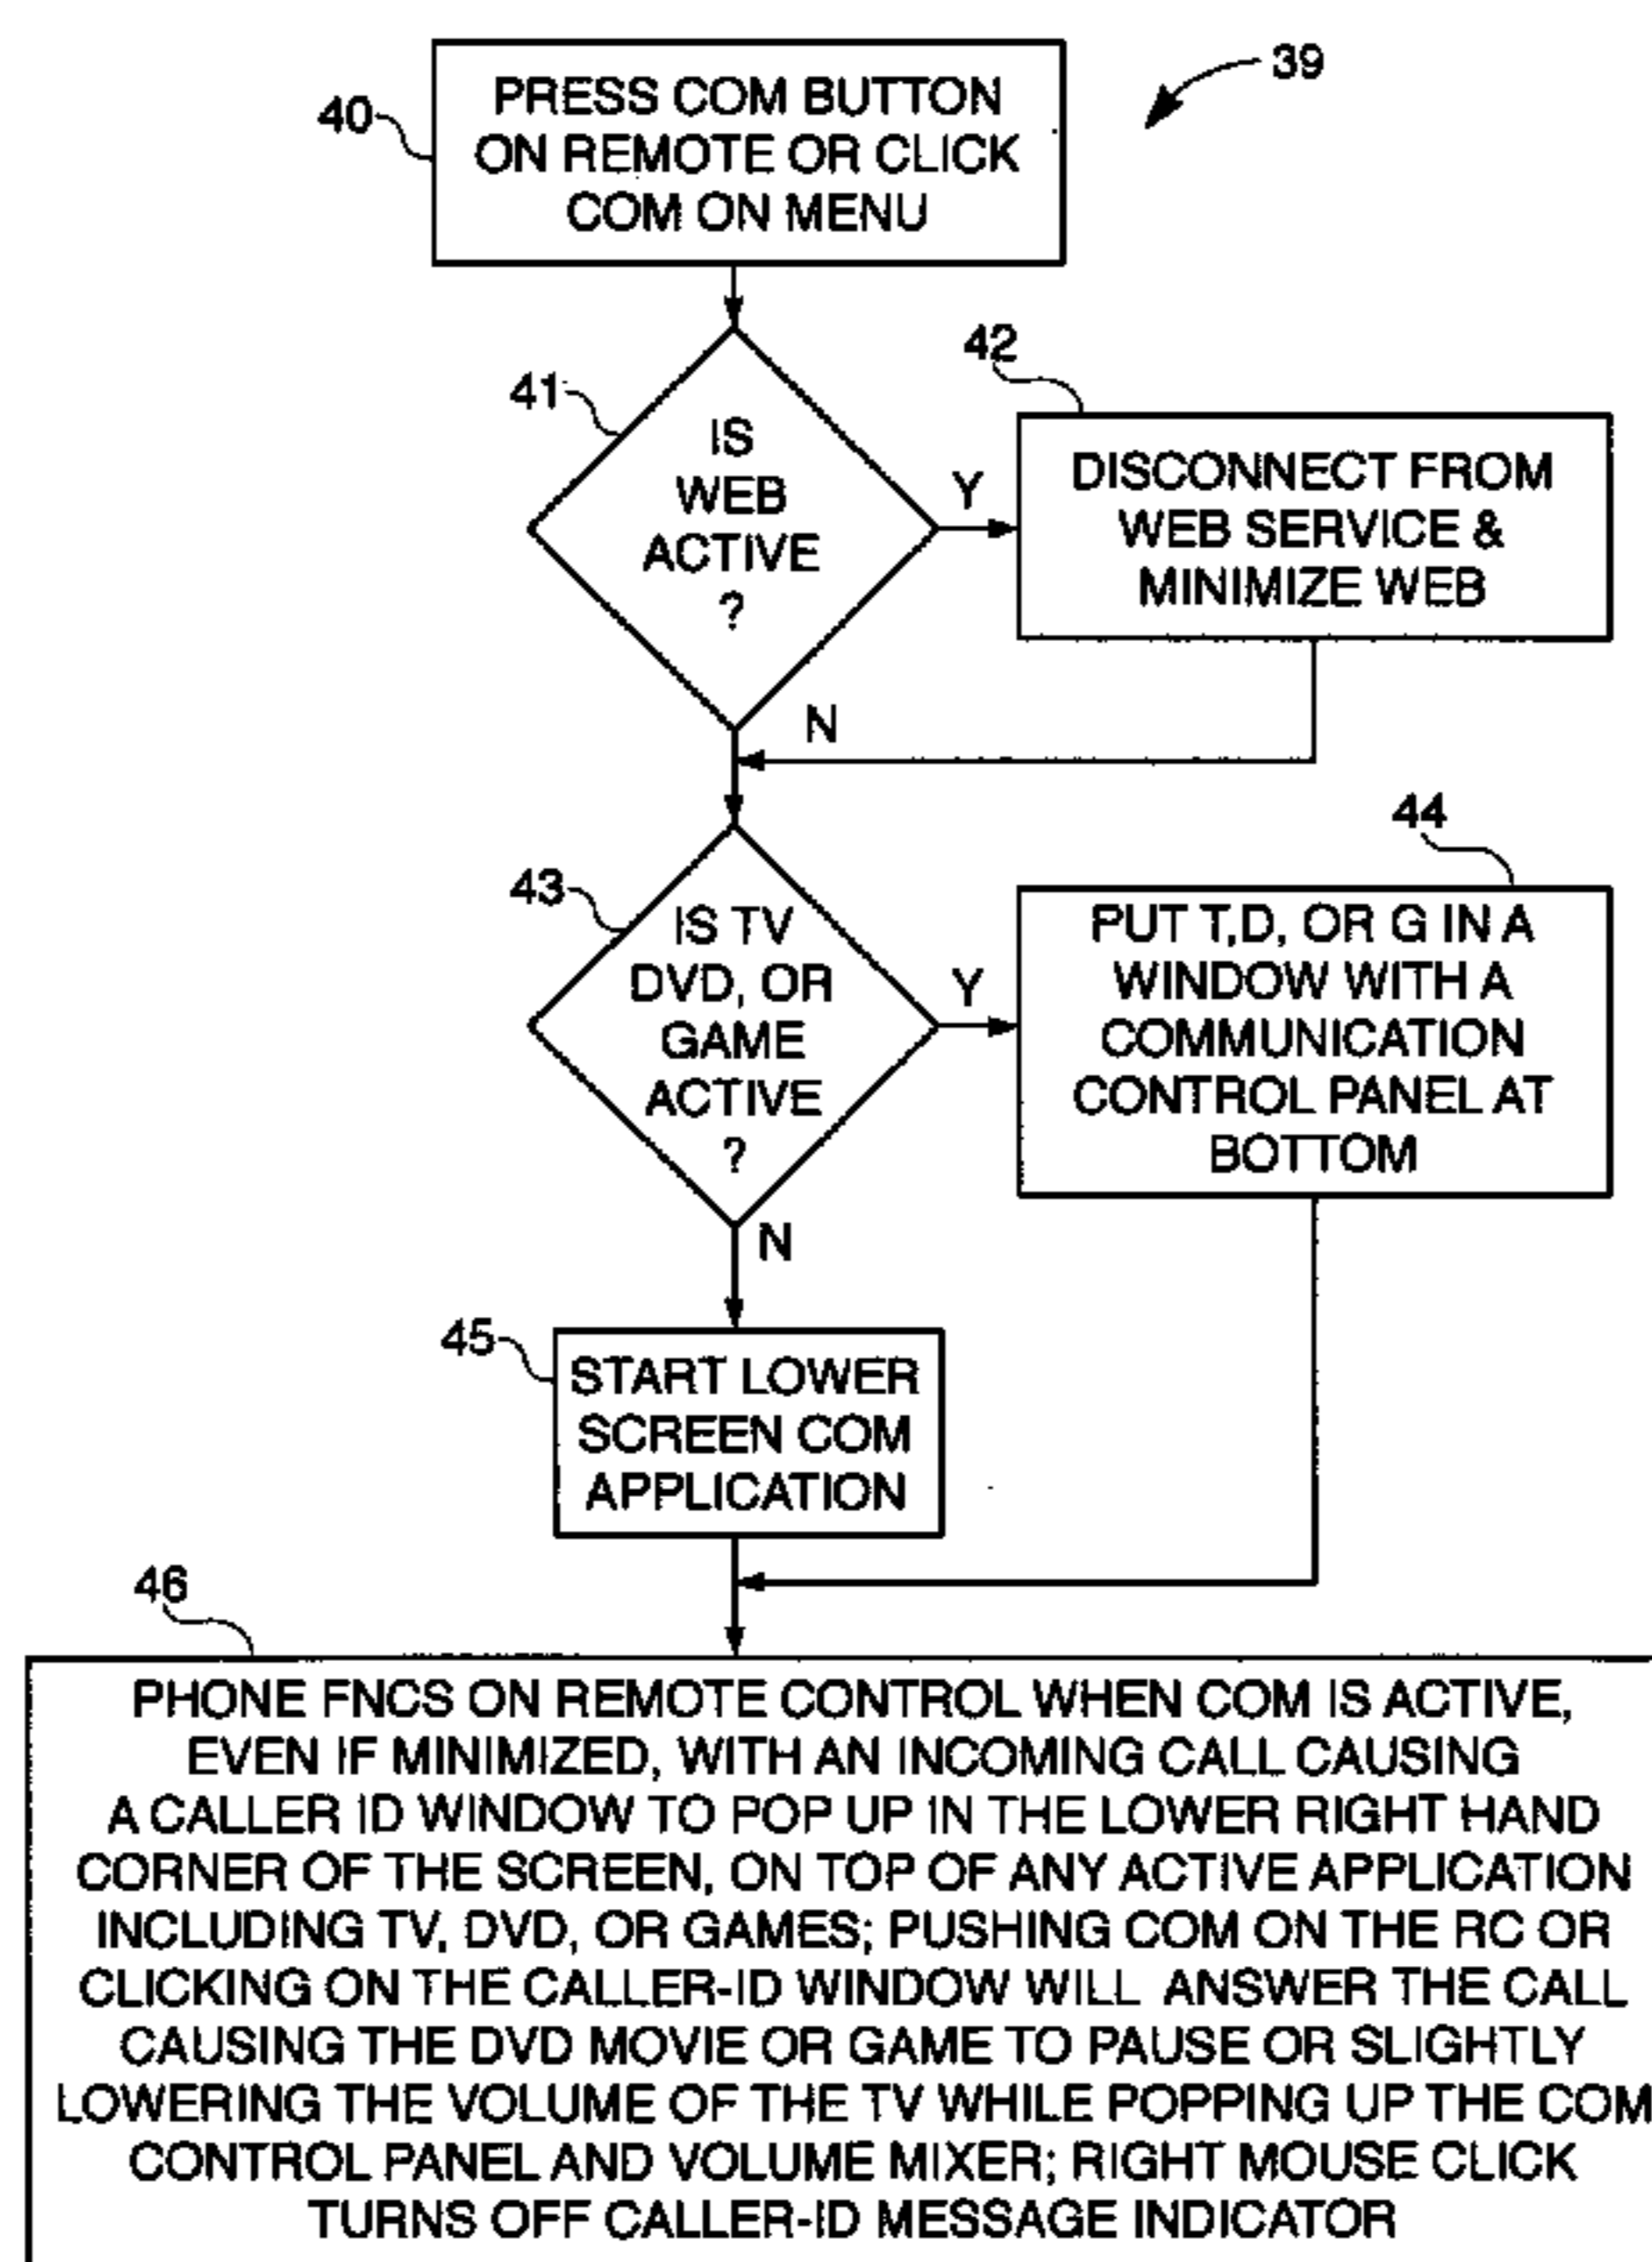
39

40

PRESS COM BUTTON ON REMOTE OR CLICK COM ON MENU

41

IS WEB ACTIVE ?

Y

42

DISCONNECT FROM WEB SERVICE & MINIMIZE WEB

N

43

IS TV DVD, OR GAME ACTIVE ?

Y

44

PUT T,D, OR G IN A WINDOW WITH A COMMUNICATION CONTROL PANEL AT BOTTOM

N

45

START LOWER SCREEN COM APPLICATION

46

PHONE FNCS ON REMOTE CONTROL WHEN COM IS ACTIVE, EVEN IF MINIMIZED, WITH AN INCOMING CALL CAUSING A CALLER ID WINDOW TO POP UP IN THE LOWER RIGHT HAND CORNER OF THE SCREEN, ON TOP OF ANY ACTIVE APPLICATION INCLUDING TV, DVD, OR GAMES; PUSHING COM ON THE RC OR CLICKING ON THE CALLER-ID WINDOW WILL ANSWER THE CALL CAUSING THE DVD MOVIE OR GAME TO PAUSE OR SLIGHTLY LOWERING THE VOLUME OF THE TV WHILE POPPING UP THE COM CONTROL PANEL AND VOLUME MIXER; RIGHT MOUSE CLICK TURNS OFF CALLER-ID MESSAGE INDICATOR